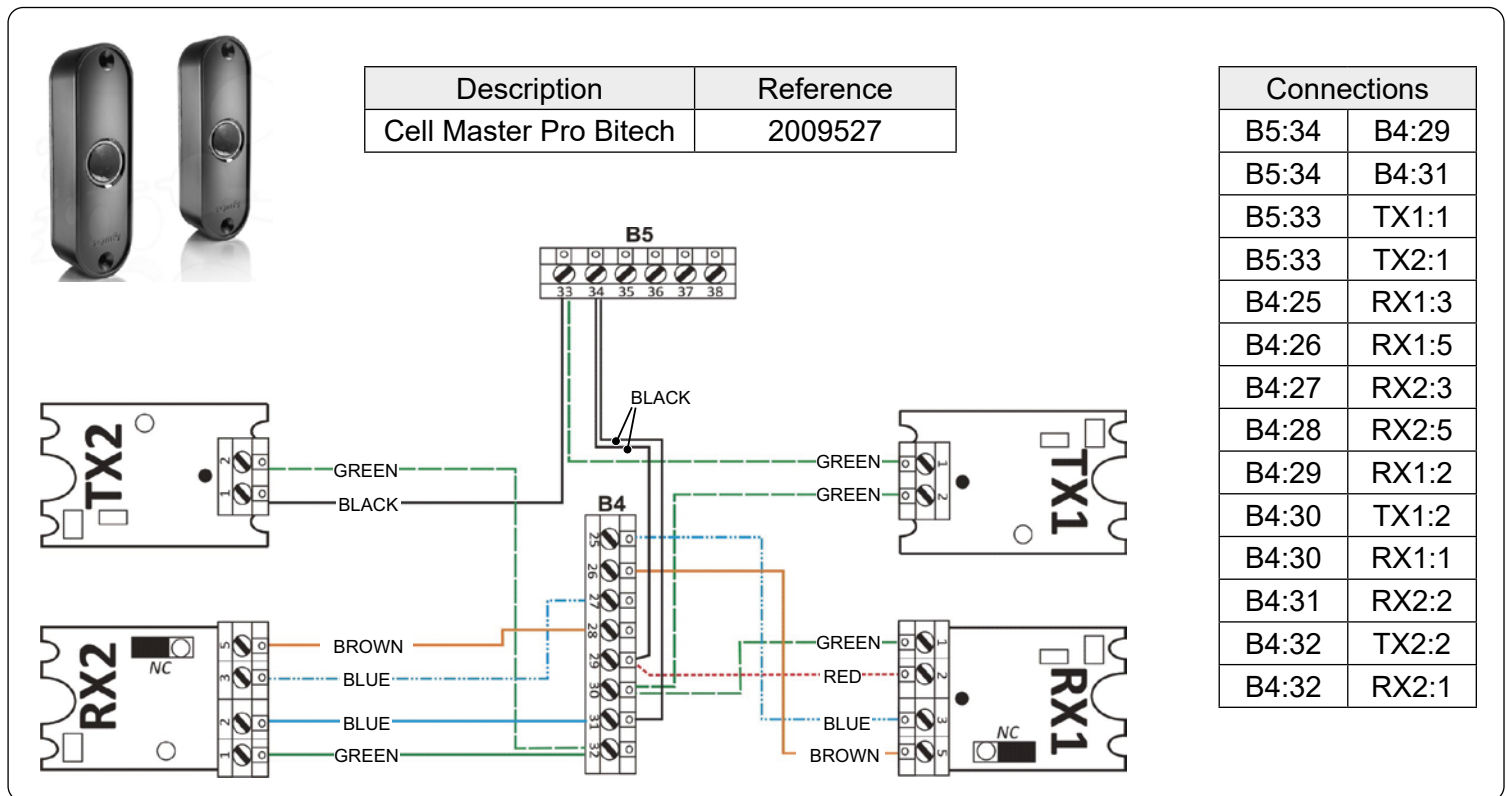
| Description | Reference |
|---|---|
| Cell Master Pro Bitech | 2009527 |

| Connections | |
|---|---|
| B5:34 | B4:29 |
| B5:34 | B4:31 |
| B5:33 | TX1:1 |
| B5:33 | TX2:1 |
| B4:25 | RX1:3 |
| B4:26 | RX1:5 |
| B4:27 | RX2:3 |
| B4:28 | RX2:5 |
| B4:29 | RX1:2 |
| B4:30 | TX1:2 |
| B4:30 | RX1:1 |
| B4:31 | RX2:2 |
| B4:32 | TX2:2 |
| B4:32 | RX2:1 |

B5
33 34 35 36 37 38

BLACK

TX2
2
1
GREEN
BLACK

GREEN
GREEN
TX1
1
2

B4
25 26 27 28 29 30 31 32

RX2
NC
5
3
2
1
BROWN
BLUE
BLUE
GREEN

GREEN
RED
BLUE
BROWN
1
2
3
5
RX1
NC